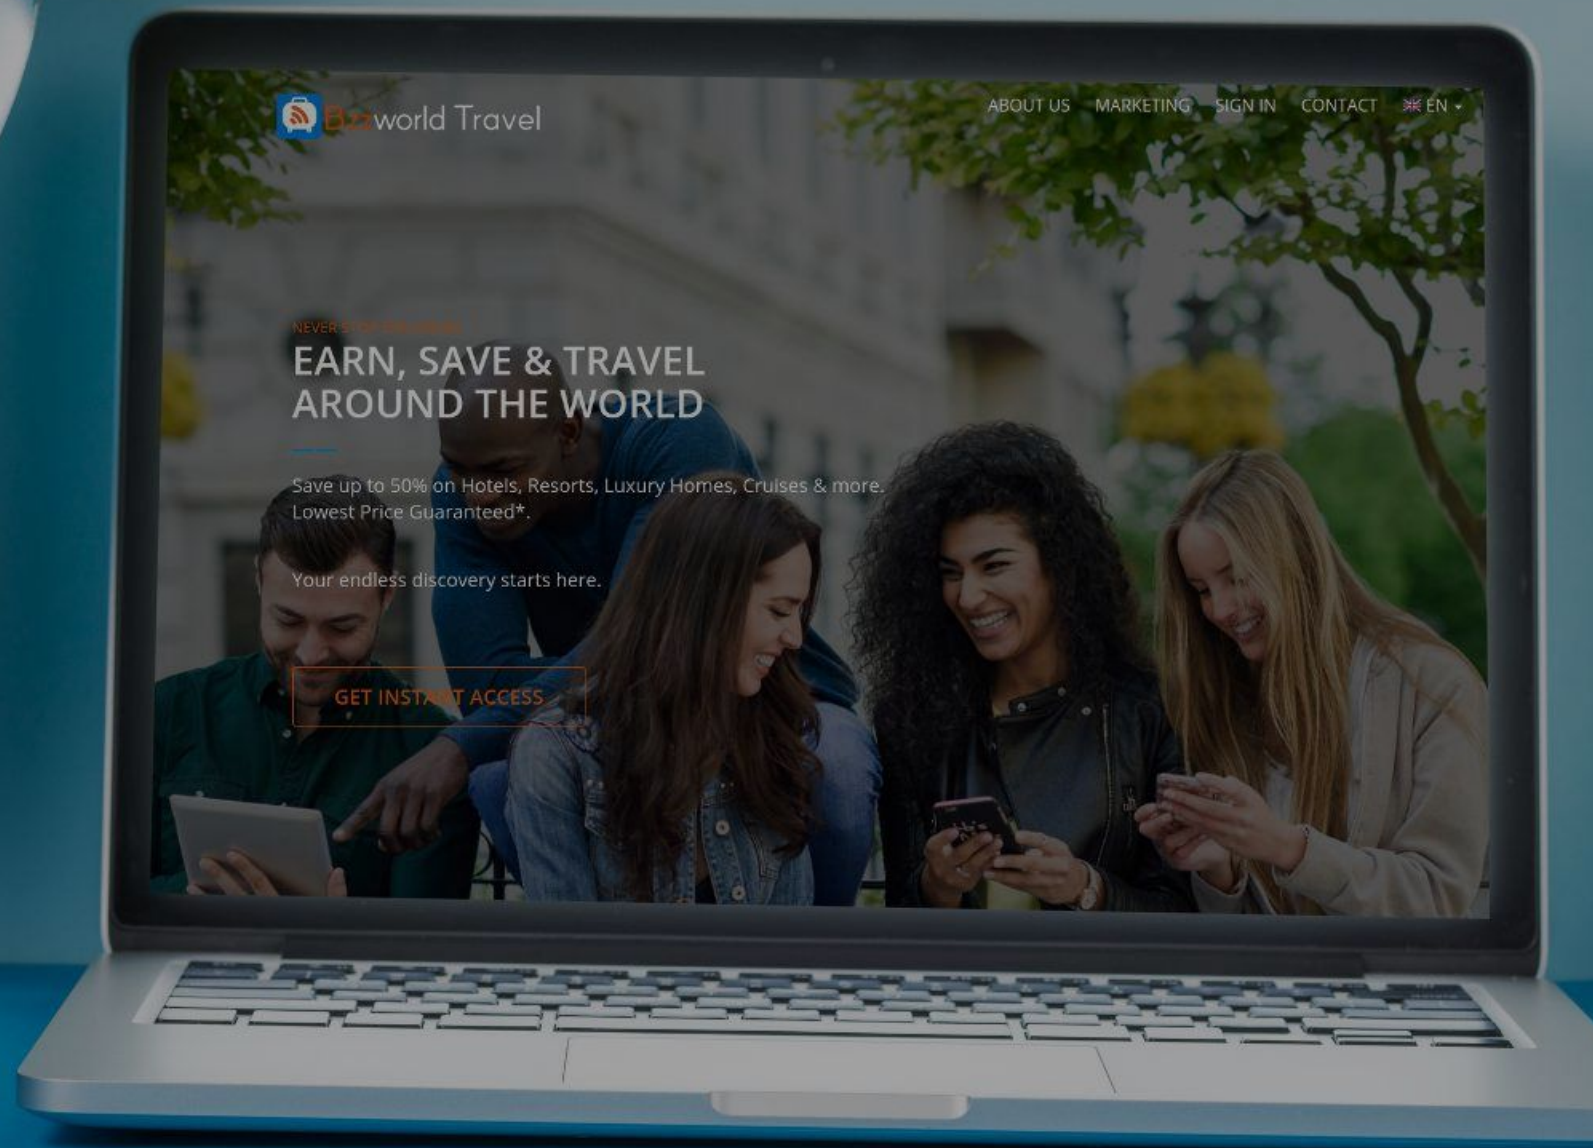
Bizworld Travel

ABOUT US MARKETING SIGN IN CONTACT EN

NEVER STOP TRAVELING

EARN, SAVE & TRAVEL AROUND THE WORLD

Save up to 50% on Hotels, Resorts, Luxury Homes, Cruises & more. Lowest Price Guaranteed*.

Your endless discovery starts here.

GET INSTANT ACCESS